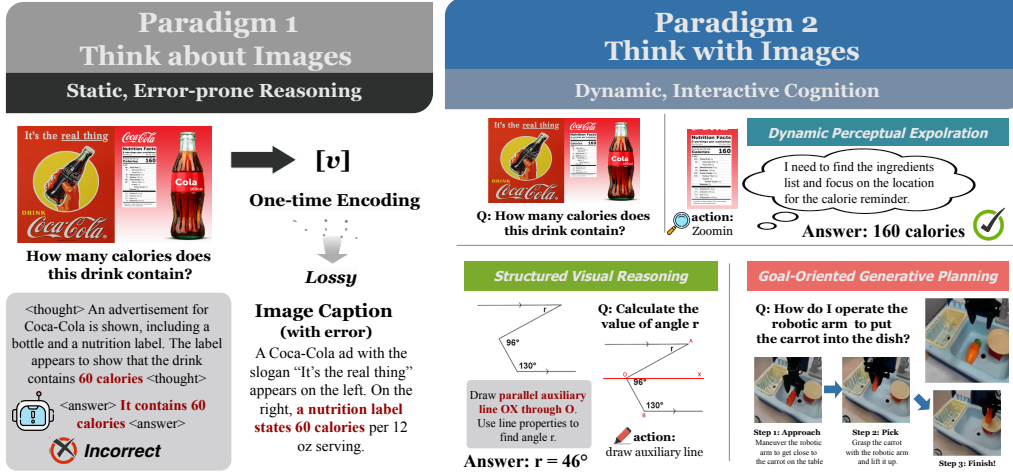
Paradigm 1
Think about Images

Static, Error-prone Reasoning

It's the real thing

Nutrition Facts

Calories 160

DRINK Coca-Cola

Cola

$[v]$

One-time Encoding

Lossy

How many calories does this drink contain?

<thought> An advertisement for Coca-Cola is shown, including a bottle and a nutrition label. The label appears to show that the drink contains 60 calories <thought>

<answer> It contains 60 calories <answer>

Incorrect

Image Caption (with error)

A Coca-Cola ad with the slogan "It's the real thing" appears on the left. On the right, a nutrition label states 60 calories per 12 oz serving.

Paradigm 2
Think with Images

Dynamic, Interactive Cognition

It's the real thing

Coca-Cola

Cola

Nutrition Facts

Calories 160

Dynamic Perceptual Expolration

I need to find the ingredients list and focus on the location for the calorie reminder.

Q: How many calories does this drink contain?

action: Zoomin

Answer: 160 calories

Structured Visual Reasoning

r

96°

130°

Q: Calculate the value of angle r

r

O

96°

X

130°

Draw parallel auxiliary line OX through O. Use line properties to find angle r.

action: draw auxiliary line

Answer: r = 46°

Goal-Oriented Generative Planning

Q: How do I operate the robotic arm to put the carrot into the dish?

Step 1: Approach
Maneuver the robotic arm to get close to the carrot on the table

Step 2: Pick
Grasp the carrot with the robotic arm and lift it up.

Step 3: Finish!